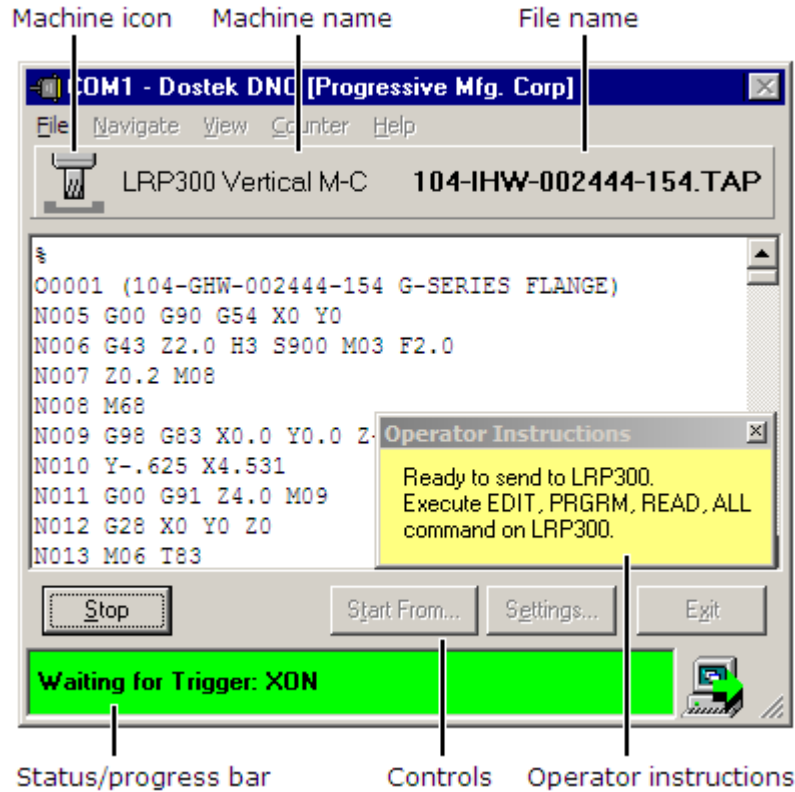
Machine icon Machine name File name

COM1 - Dostek DNC [Progressive Mfg. Corp]

File Navigate View Counter Help

LRP300 Vertical M-C 104-IHW-002444-154.TAP

%
O0001 (104-GHW-002444-154 G-SERIES FLANGE)
N005 G00 G90 G54 X0 Y0
N006 G43 Z2.0 H3 S900 M03 F2.0
N007 Z0.2 M08
N008 M68
N009 G98 G83 X0.0 Y0.0 Z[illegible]
N010 Y-.625 X4.531
N011 G00 G91 Z4.0 M09
N012 G28 X0 Y0 Z0
N013 M06 T83

Operator Instructions

Ready to send to LRP300.
Execute EDIT, PRGRM, READ, ALL command on LRP300.

Stop Start From... Settings... Exit

Waiting for Trigger: XON

Status/progress bar Controls Operator instructions